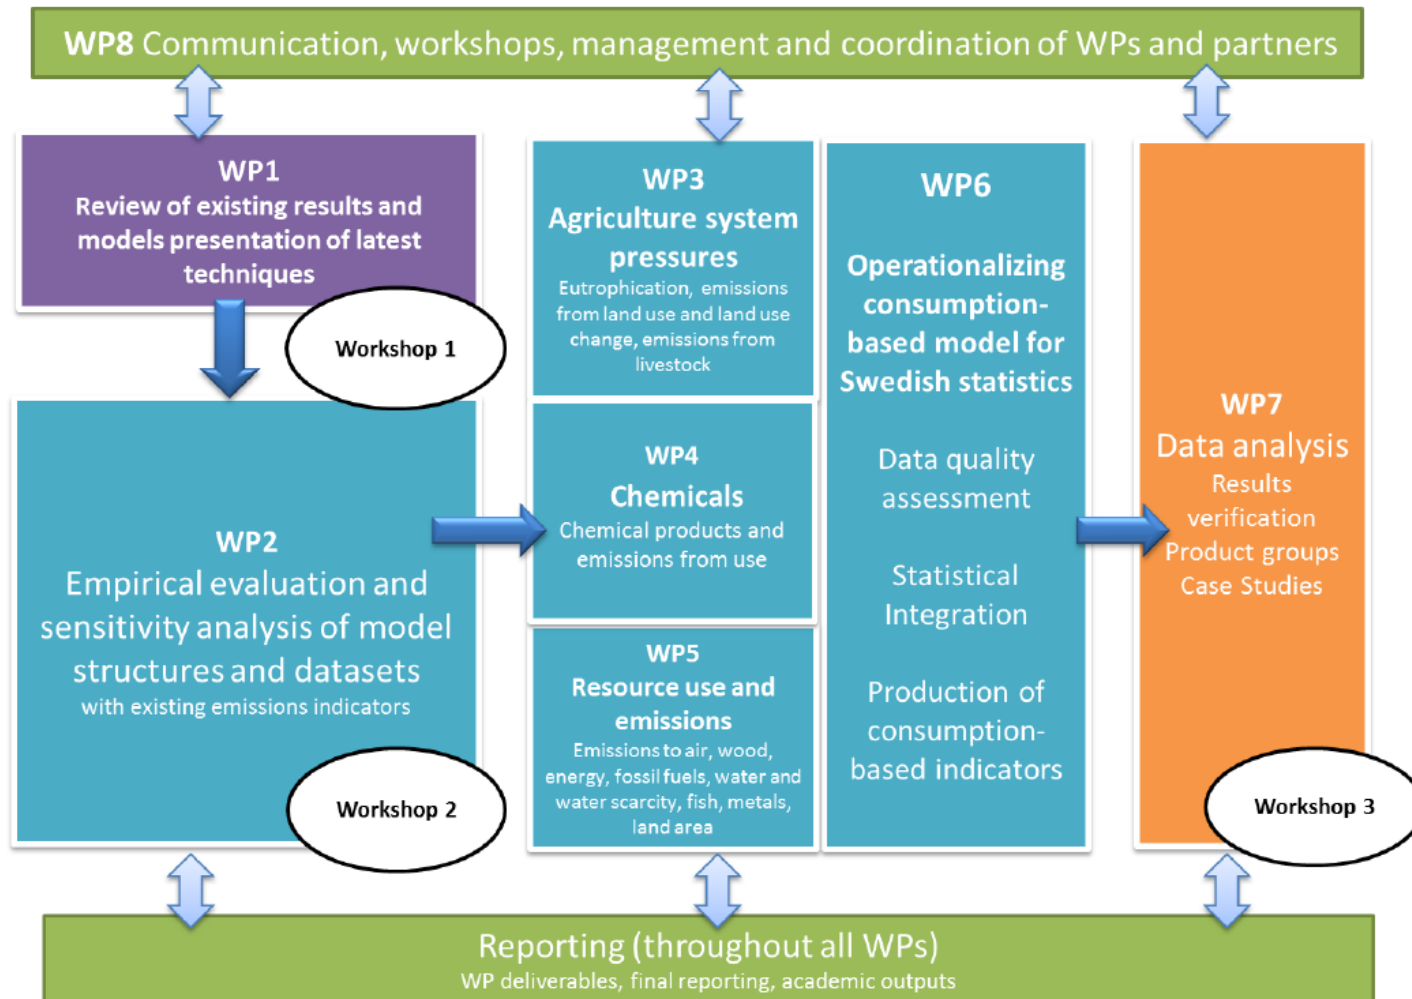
WP8 Communication, workshops, management and coordination of WPs and partners

WP1
Review of existing results and models presentation of latest techniques

Workshop 1

WP2
Empirical evaluation and sensitivity analysis of model structures and datasets
with existing emissions indicators

Workshop 2

WP3
Agriculture system pressures
Eutrophication, emissions from land use and land use change, emissions from livestock

WP4
Chemicals
Chemical products and emissions from use

WP5
Resource use and emissions
Emissions to air, wood, energy, fossil fuels, water and water scarcity, fish, metals, land area

WP6
Operationalizing consumption-based model for Swedish statistics

Data quality assessment

Statistical Integration

Production of consumption-based indicators

WP7
Data analysis
Results verification
Product groups
Case Studies

Workshop 3

Reporting (throughout all WPs)
WP deliverables, final reporting, academic outputs